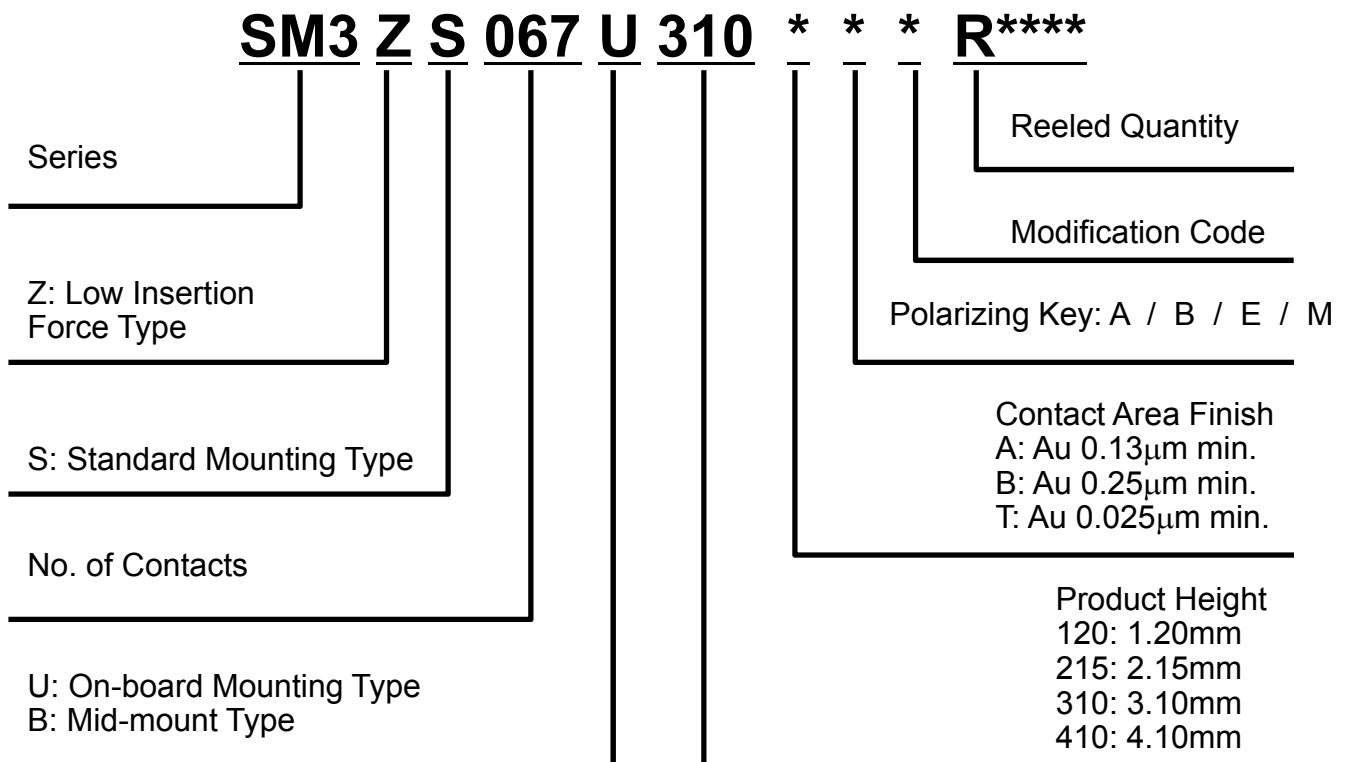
SM3 Z S 067 U 310 * * * R****

Series

Z: Low Insertion Force Type

S: Standard Mounting Type

No. of Contacts

U: On-board Mounting Type
B: Mid-mount Type

Reeled Quantity

Modification Code

Polarizing Key: A / B / E / M

Contact Area Finish
A: Au 0.13$\mu$m min.
B: Au 0.25$\mu$m min.
T: Au 0.025$\mu$m min.

Product Height
120: 1.20mm
215: 2.15mm
310: 3.10mm
410: 4.10mm